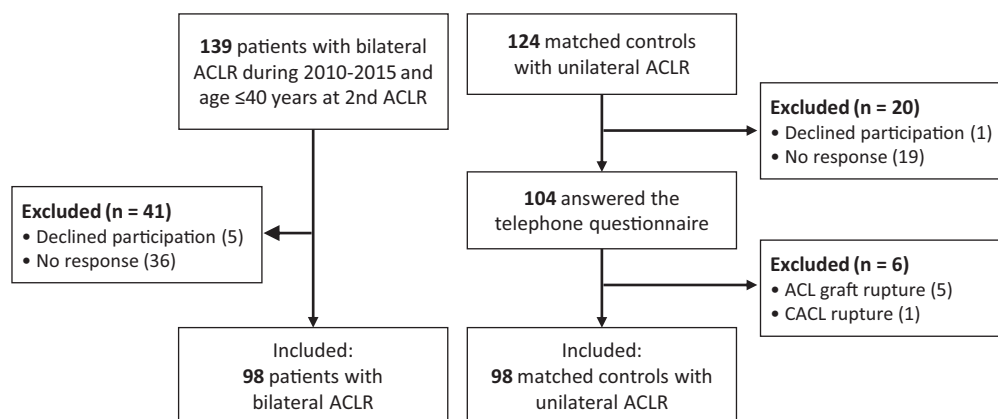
139 patients with bilateral ACLR during 2010-2015 and age ≤40 years at 2nd ACLR

124 matched controls with unilateral ACLR

Excluded (n = 20)
• Declined participation (1)
• No response (19)

Excluded (n = 41)
• Declined participation (5)
• No response (36)

104 answered the telephone questionnaire

Excluded (n = 6)
• ACL graft rupture (5)
• CACL rupture (1)

Included:
98 patients with bilateral ACLR

Included:
98 matched controls with unilateral ACLR